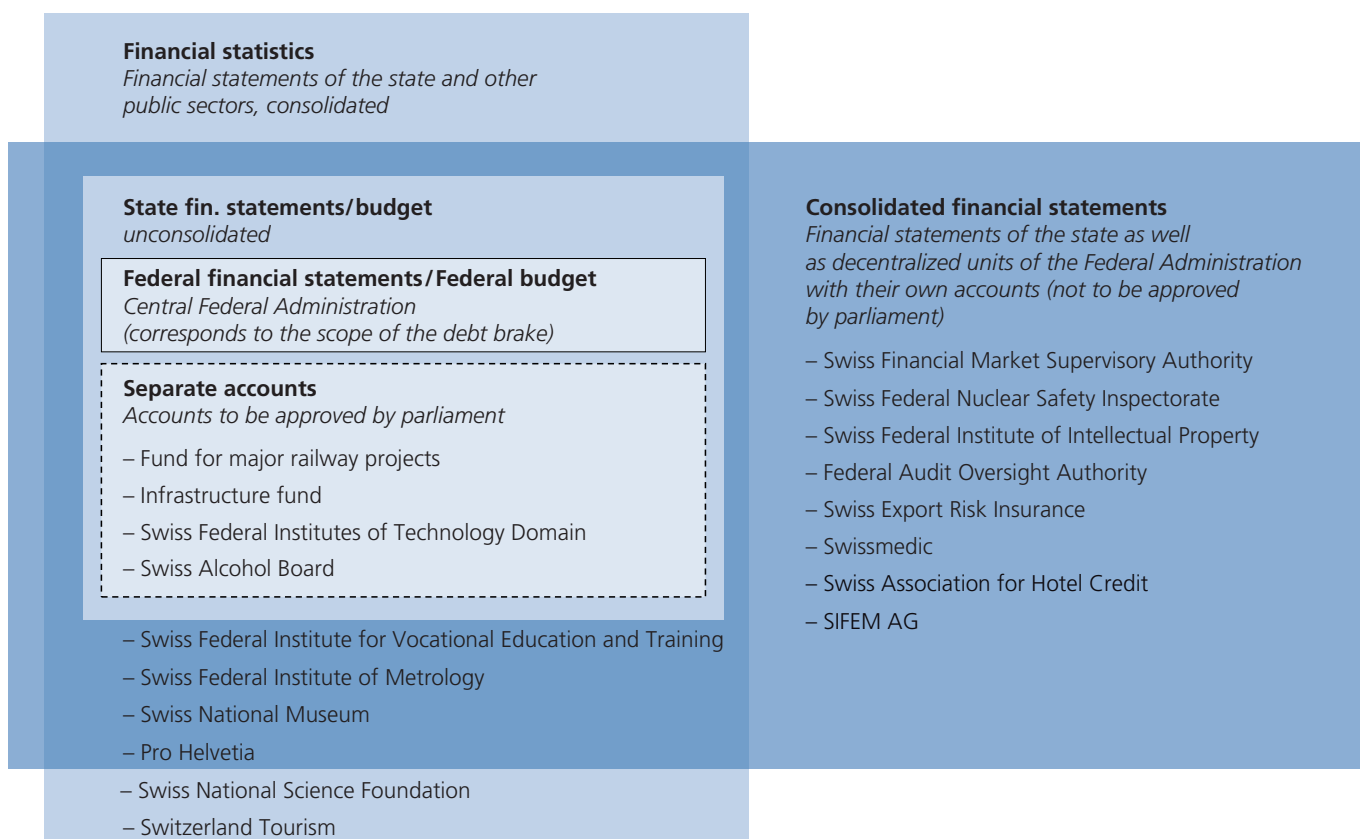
**Financial statistics**
*Financial statements of the state and other public sectors, consolidated*

**State fin. statements/budget**
*unconsolidated*

**Federal financial statements/Federal budget**
*Central Federal Administration (corresponds to the scope of the debt brake)*

**Separate accounts**
*Accounts to be approved by parliament*

– Fund for major railway projects
– Infrastructure fund
– Swiss Federal Institutes of Technology Domain
– Swiss Alcohol Board

– Swiss Federal Institute for Vocational Education and Training
– Swiss Federal Institute of Metrology
– Swiss National Museum
– Pro Helvetia
– Swiss National Science Foundation
– Switzerland Tourism

**Consolidated financial statements**
*Financial statements of the state as well as decentralized units of the Federal Administration with their own accounts (not to be approved by parliament)*

– Swiss Financial Market Supervisory Authority
– Swiss Federal Nuclear Safety Inspectorate
– Swiss Federal Institute of Intellectual Property
– Federal Audit Oversight Authority
– Swiss Export Risk Insurance
– Swissmedic
– Swiss Association for Hotel Credit
– SIFEM AG